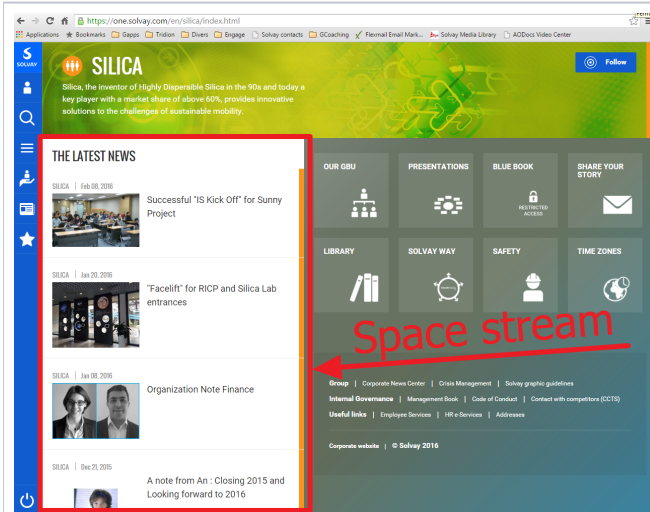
https://one.solvay.com/en/silica/index.html

Applications Bookmarks Gapps Tridion Divers Engage Solvay contacts GCoaching Flexmail Email Mark... Solvay Media Library AODocs Video Center

SOLVAY

SILICA

Silica, the inventor of Highly Dispersible Silica in the 90s and today a key player with a market share of above 60%, provides innovative solutions to the challenges of sustainable mobility.

Follow

THE LATEST NEWS

SILICA | Feb 08, 2016
Successful "IS Kick Off" for Sunny Project

SILICA | Jan 20, 2016
"Facelift" for RICP and Silica Lab entrances

SILICA | Jan 08, 2016
Organization Note Finance

SILICA | Dec 21, 2015
A note from An : Closing 2015 and Looking forward to 2016

OUR GBU

PRESENTATIONS

BLUE BOOK
RESTRICTED ACCESS

SHARE YOUR STORY

LIBRARY

SOLVAY WAY

SAFETY

TIME ZONES

Space stream

Group | Corporate News Center | Crisis Management | Solvay graphic guidelines
Internal Governance | Management Book | Code of Conduct | Contact with competitors (CCTS)
Useful links | Employee Services | HR e-Services | Addresses

Corporate website | © Solvay 2016